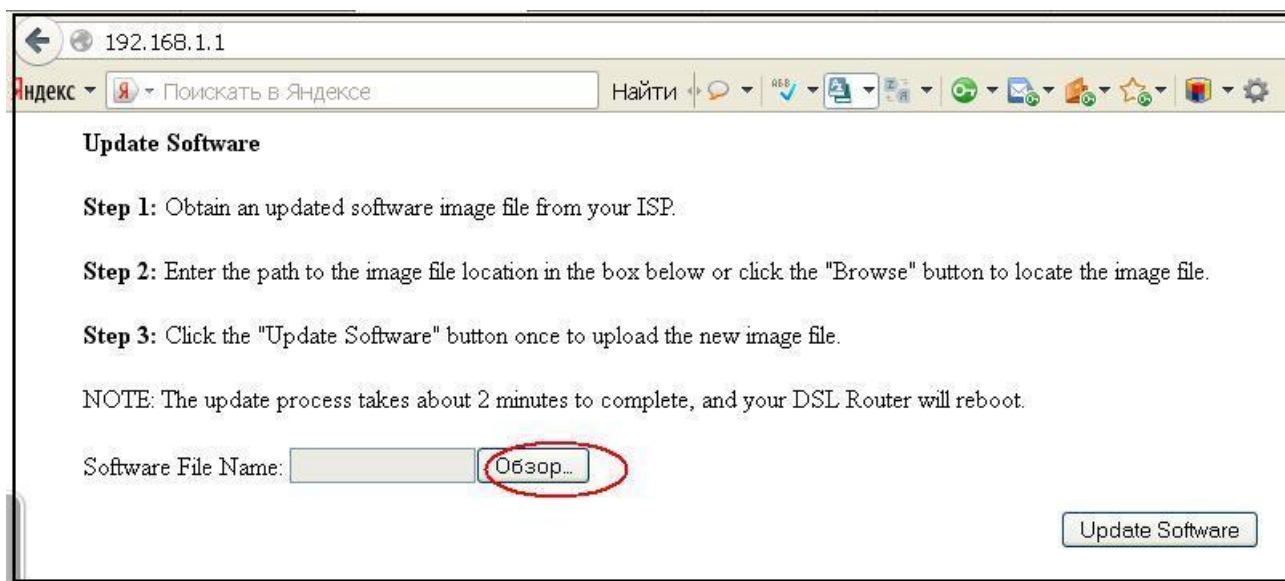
192.168.1.1

Яндекс Поискать в Яндексе Найти

Update Software

Step 1: Obtain an updated software image file from your ISP.

Step 2: Enter the path to the image file location in the box below or click the "Browse" button to locate the image file.

Step 3: Click the "Update Software" button once to upload the new image file.

NOTE: The update process takes about 2 minutes to complete, and your DSL Router will reboot.

Software File Name: Обзор...

Update Software